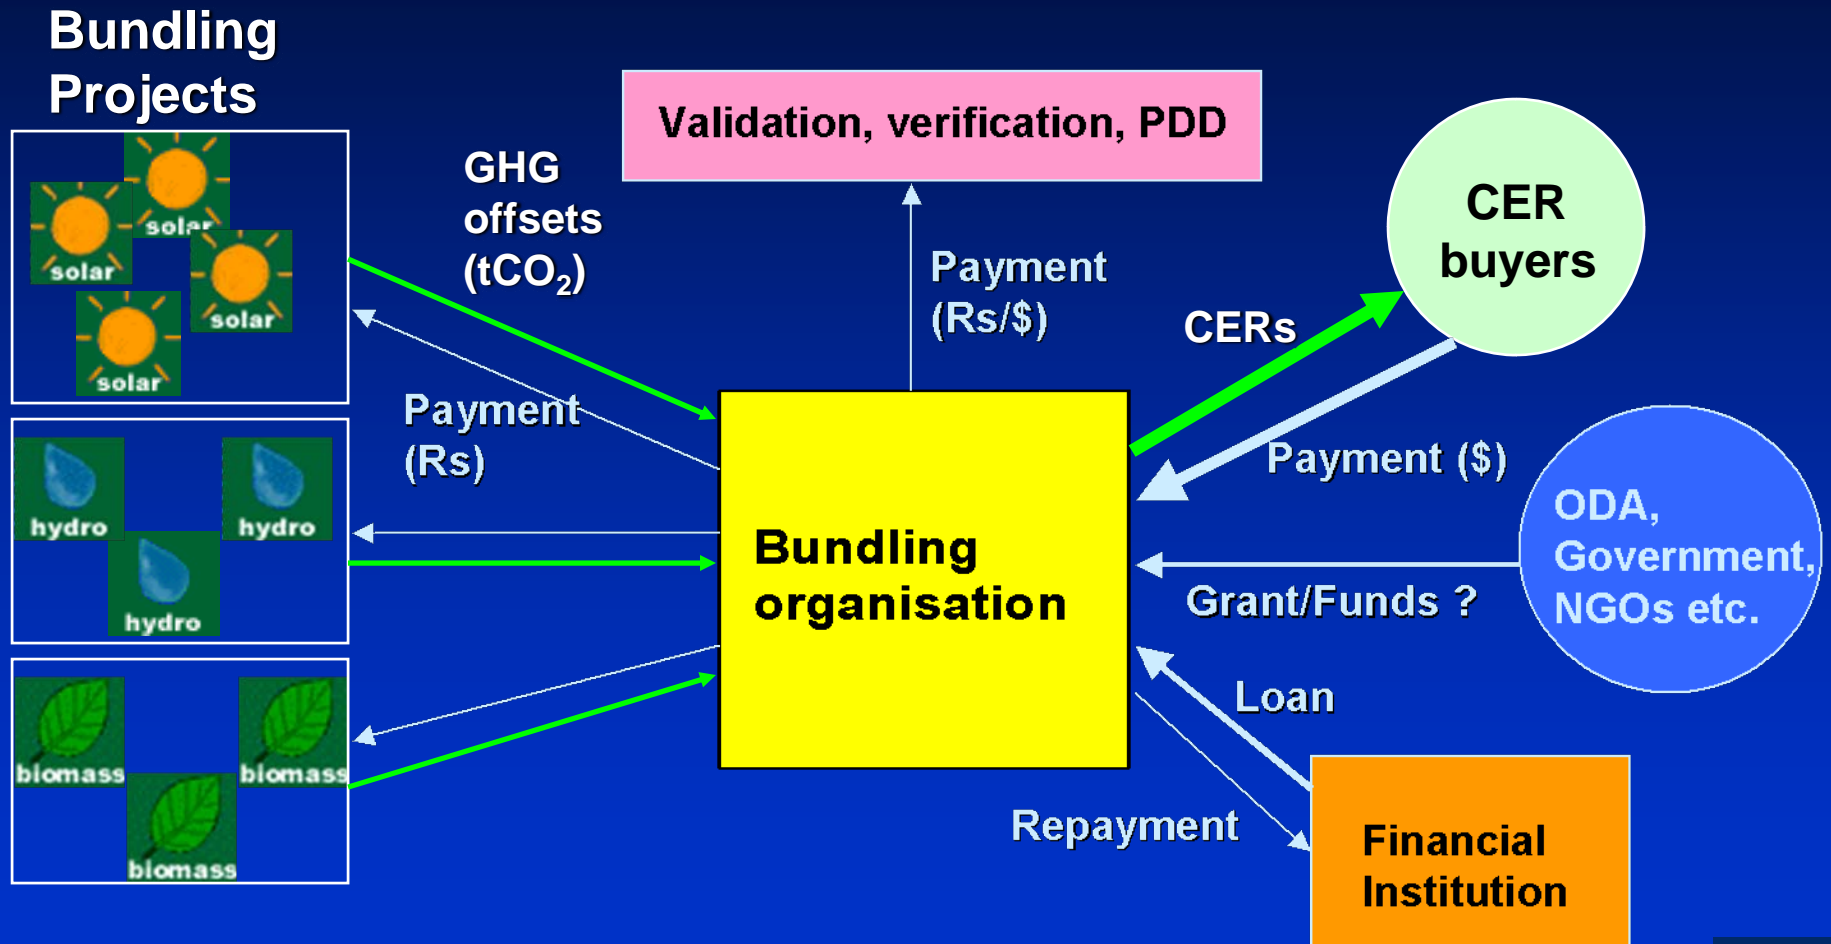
Bundling Projects

solar
solar
solar
solar

hydro
hydro
hydro

biomass
biomass
biomass

GHG offsets ($tCO_2$)

Payment (Rs)

Validation, verification, PDD

Payment (Rs/$)

CER buyers

CERs

Payment ($)

Bundling organisation

ODA, Government, NGOs etc.

Grant/Funds ?

Loan

Repayment

Financial Institution